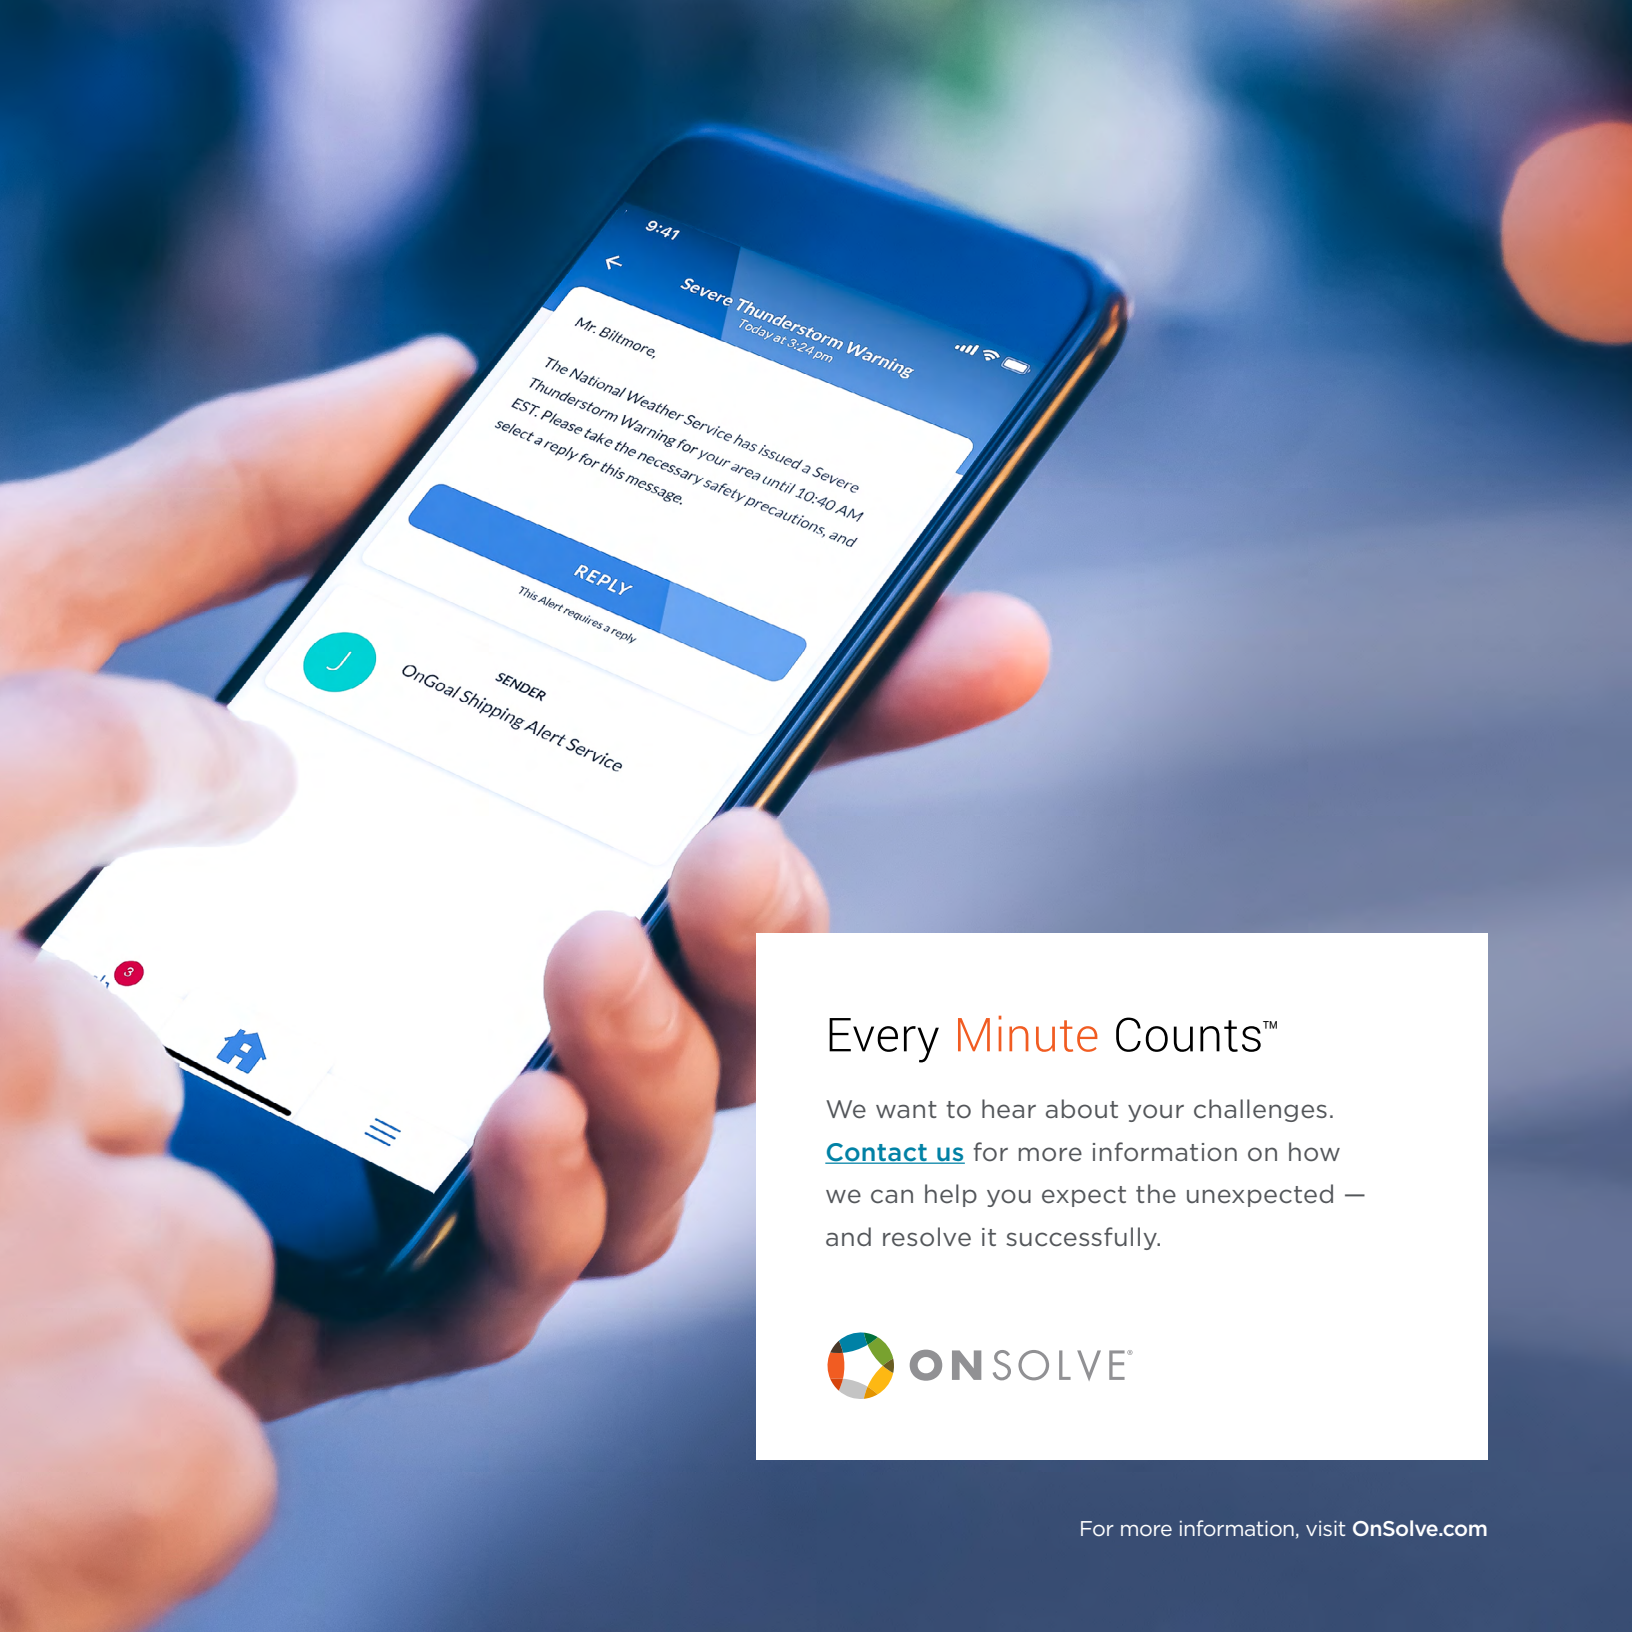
9:41

Severe Thunderstorm Warning
Today at 3:24pm

Mr. Biltmore,

The National Weather Service has issued a Severe Thunderstorm Warning for your area until 10:40 AM EST. Please take the necessary safety precautions, and select a reply for this message.

REPLY
This Alert requires a reply

SENDER
OnGoal Shipping Alert Service

3

Every Minute Counts™

We want to hear about your challenges. Contact us for more information on how we can help you expect the unexpected — and resolve it successfully.

ONSOLVE®

For more information, visit OnSolve.com